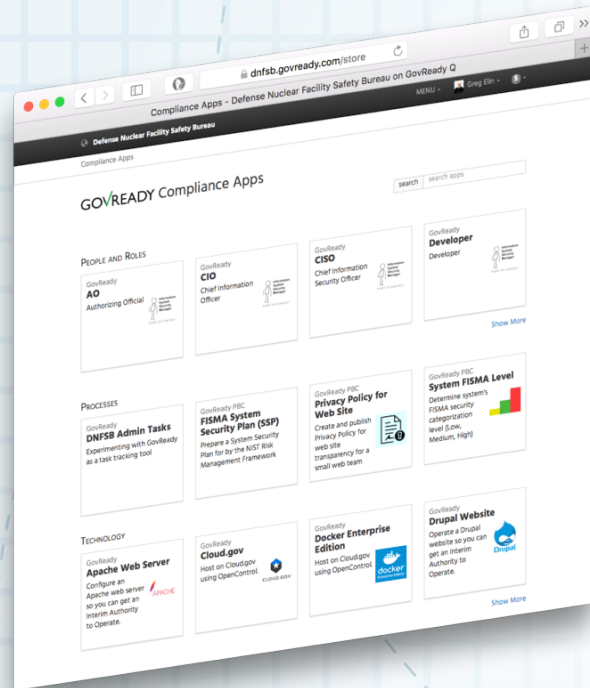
dnfsb.govready.com/store

Compliance Apps - Defense Nuclear Facility Safety Bureau on GovReady Q

MENU · Greg Elin · 5 ·

Defense Nuclear Facility Safety Bureau

Compliance Apps

GOVREADY Compliance Apps

search search apps

PEOPLE AND ROLES

GovReady
AO
Authorizing Official

GovReady
CIO
Chief Information Officer

GovReady
CISO
Chief Information Security Officer

GovReady
Developer
Developer

Show More

PROCESSES

GovReady
DNFSB Admin Tasks
Experimenting with GovReady as a task tracking tool

GovReady PBC
FISMA System Security Plan (SSP)
Prepare a System Security Plan for by the NIST Risk Management Framework

GovReady PBC
Privacy Policy for Web Site
Create and publish Privacy Policy for web site transparency for a small web team

GovReady PBC
System FISMA Level
Determine system's FISMA security categorization level (Low, Medium, High)

TECHNOLOGY

GovReady
Apache Web Server
Configure an Apache web server so you can get an Interim Authority to Operate.

APACHE

GovReady
Cloud.gov
Host on Cloud.gov using OpenControl.

CLOUD.GOV

GovReady
Docker Enterprise Edition
Host on Cloud.gov using OpenControl.

docker

GovReady
Drupal Website
Operate a Drupal website so you can get an Interim Authority to Operate.

Drupal

Show More